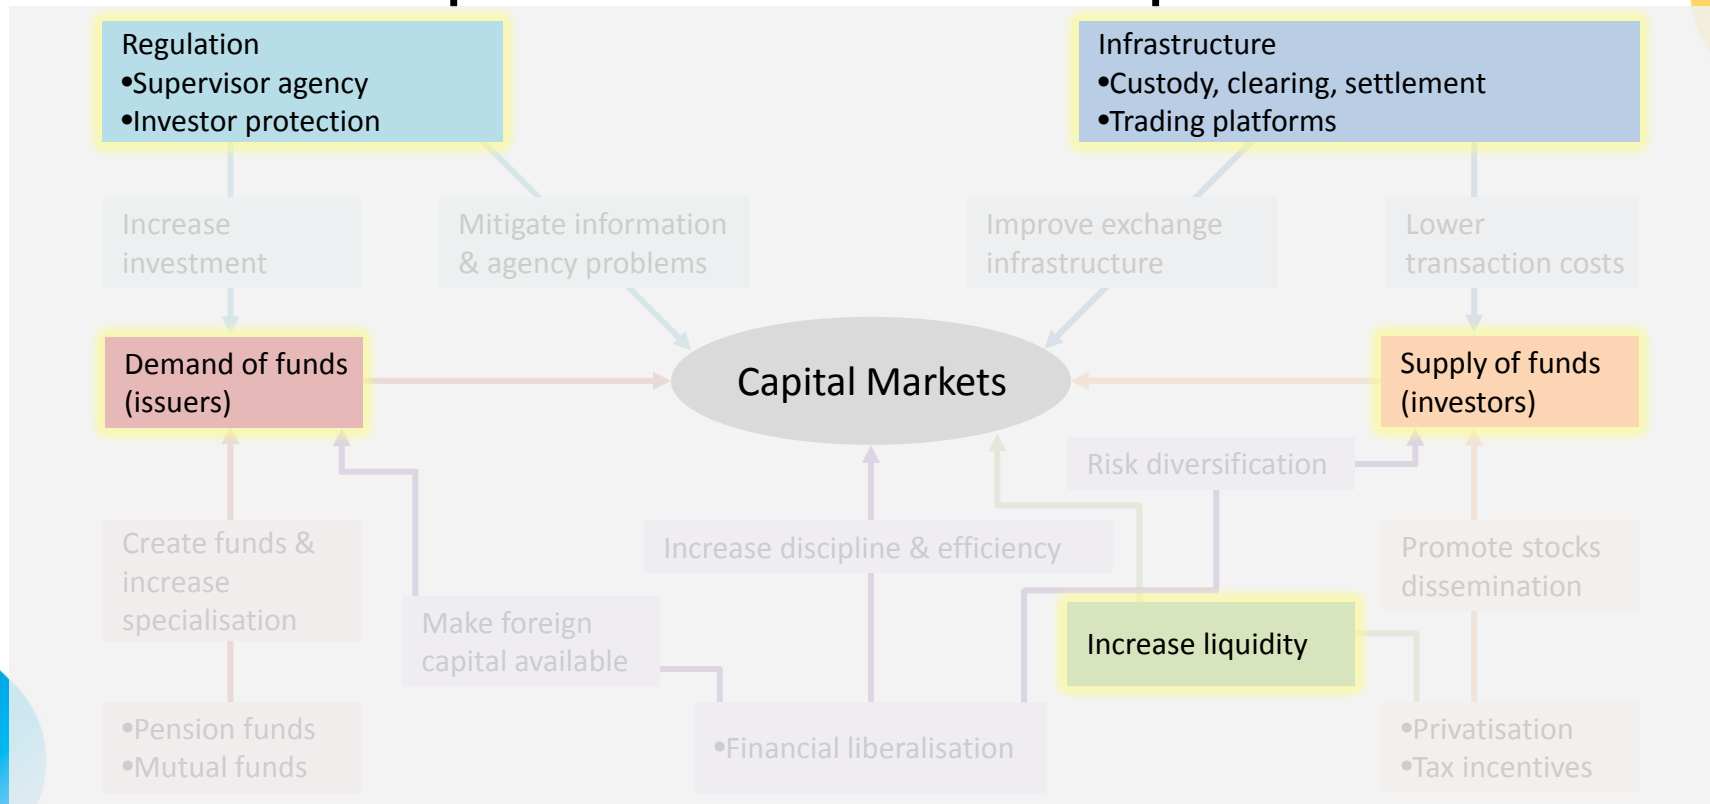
Regulation
•Supervisor agency
•Investor protection

Infrastructure
•Custody, clearing, settlement
•Trading platforms

Increase investment

Mitigate information & agency problems

Improve exchange infrastructure

Lower transaction costs

Demand of funds (issuers)

Capital Markets

Supply of funds (investors)

Risk diversification

Create funds & increase specialisation

Increase discipline & efficiency

Promote stocks dissemination

Make foreign capital available

Increase liquidity

•Pension funds
•Mutual funds

•Financial liberalisation

•Privatisation
•Tax incentives